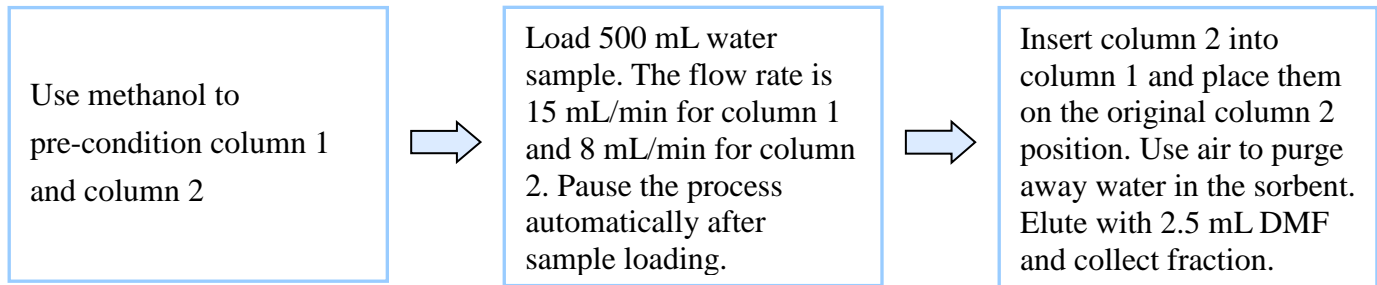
Use methanol to pre-condition column 1 and column 2

Load 500 mL water sample. The flow rate is 15 mL/min for column 1 and 8 mL/min for column 2. Pause the process automatically after sample loading.

Insert column 2 into column 1 and place them on the original column 2 position. Use air to purge away water in the sorbent. Elute with 2.5 mL DMF and collect fraction.